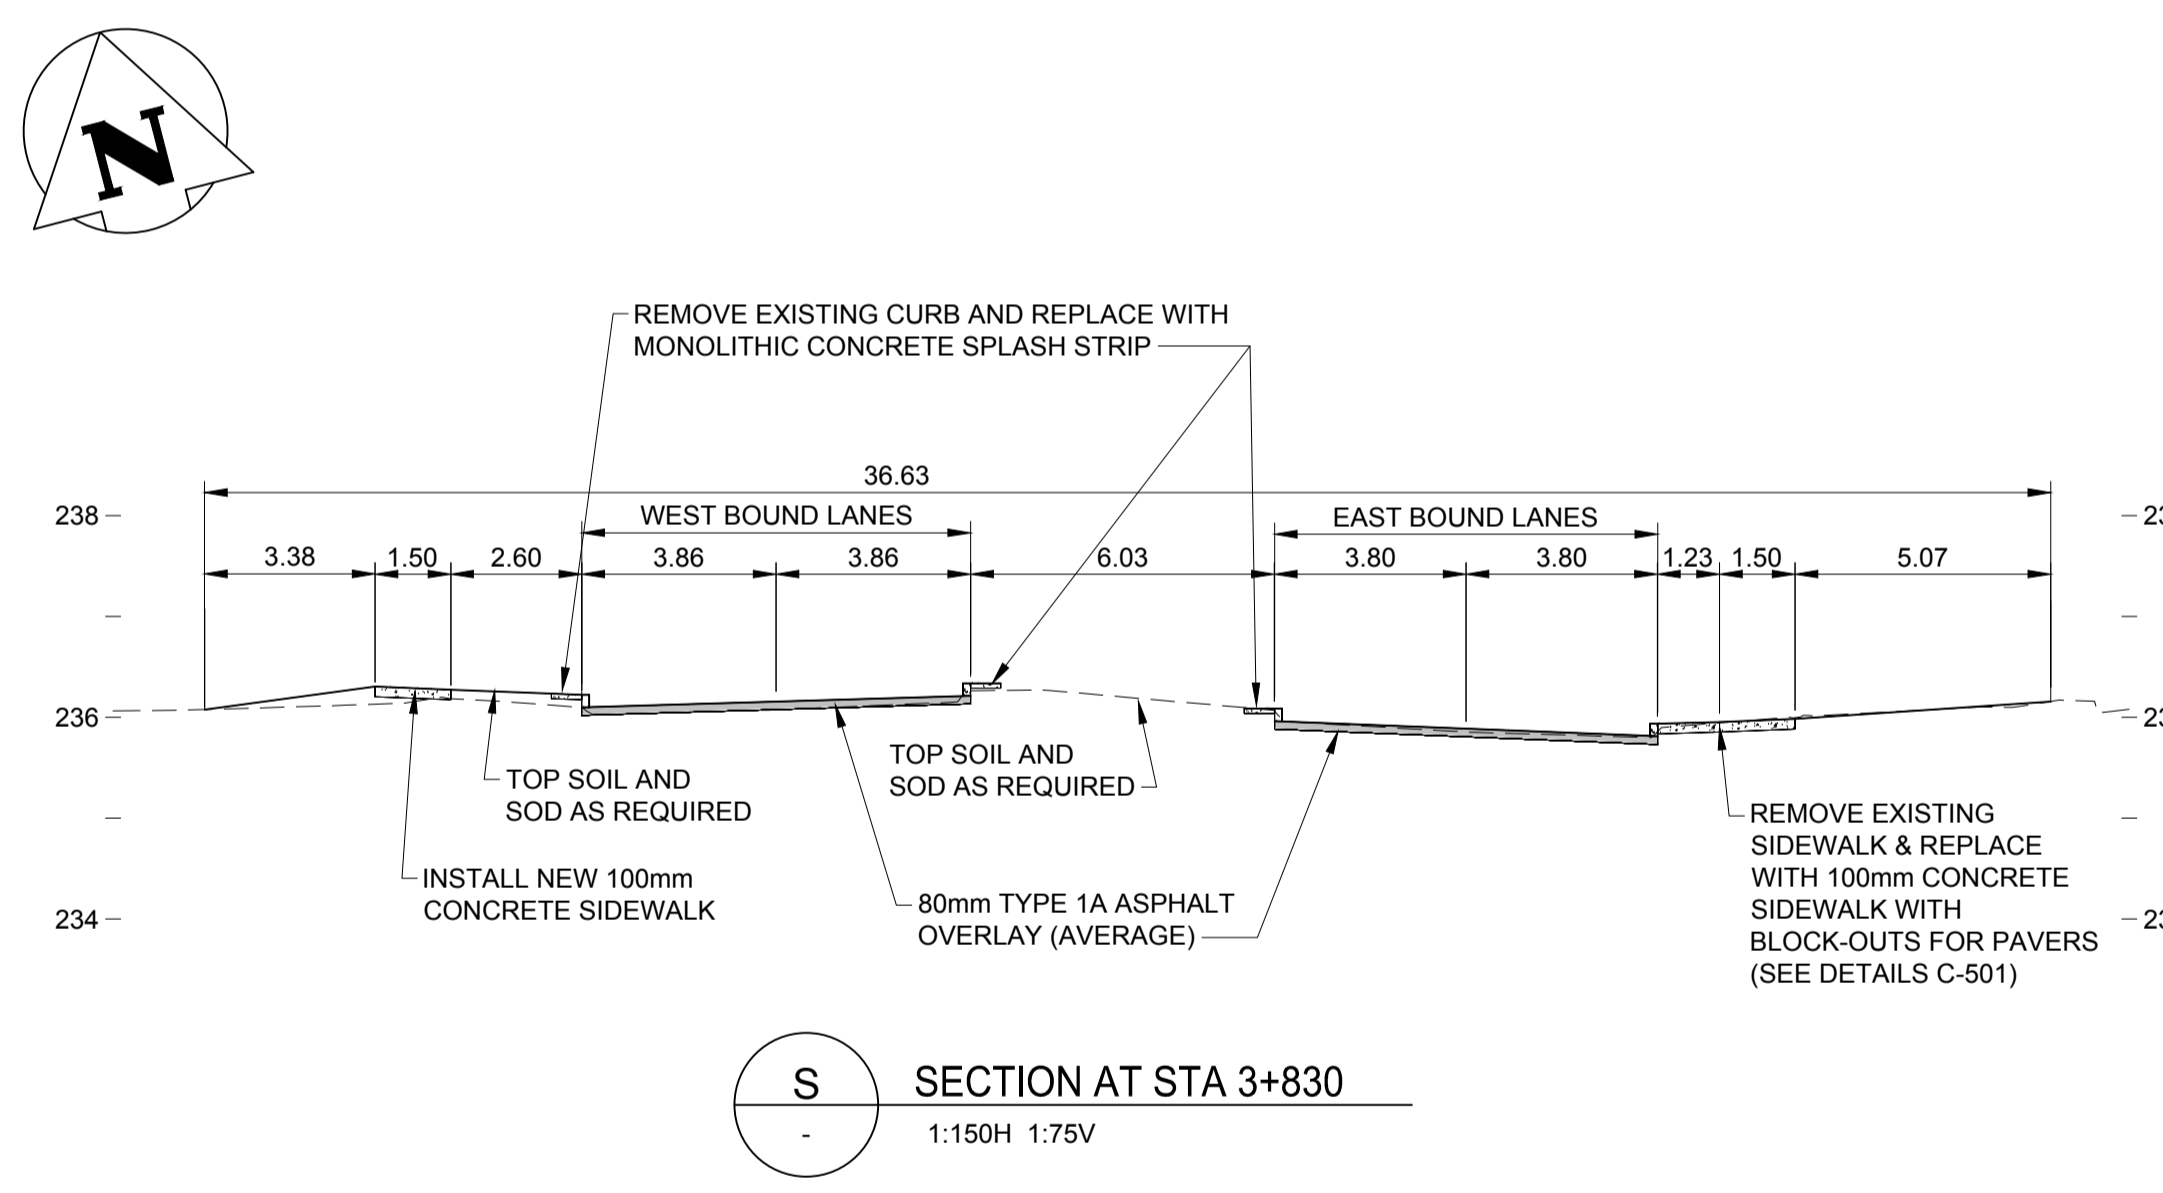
N

REMOVE EXISTING CURB AND REPLACE WITH MONOLITHIC CONCRETE SPLASH STRIP

36.63

WEST BOUND LANES

EAST BOUND LANES

238

236

234

23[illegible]

23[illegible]

23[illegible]

3.38 1.50 2.60 3.86 3.86 6.03 3.80 3.80 1.23 1.50 5.07

TOP SOIL AND SOD AS REQUIRED

TOP SOIL AND SOD AS REQUIRED

INSTALL NEW 100mm CONCRETE SIDEWALK

80mm TYPE 1A ASPHALT OVERLAY (AVERAGE)

REMOVE EXISTING SIDEWALK & REPLACE WITH 100mm CONCRETE SIDEWALK WITH BLOCK-OUTS FOR PAVERS (SEE DETAILS C-501)

S

-

SECTION AT STA 3+830

1:150H 1:75V